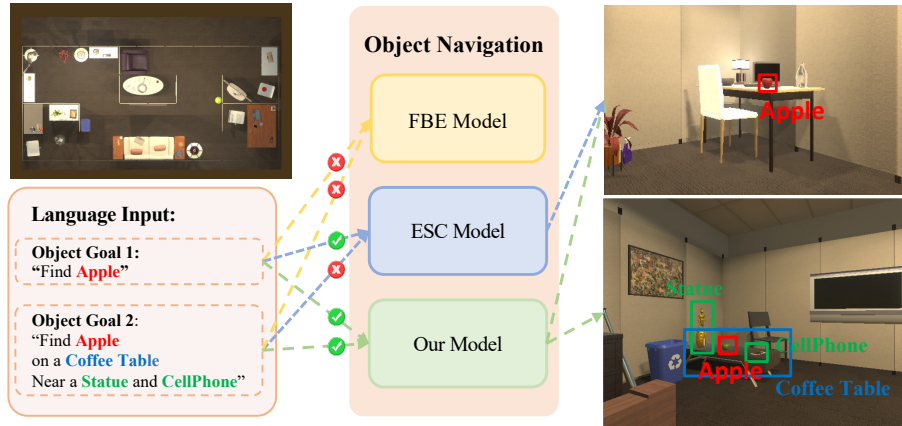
Object Navigation

FBE Model

ESC Model

Our Model

Language Input:

Object Goal 1:
"Find Apple"

Object Goal 2:
"Find Apple
on a Coffee Table
Near a Statue and CellPhone"

Apple

Statue

CellPhone

Apple

Coffee Table